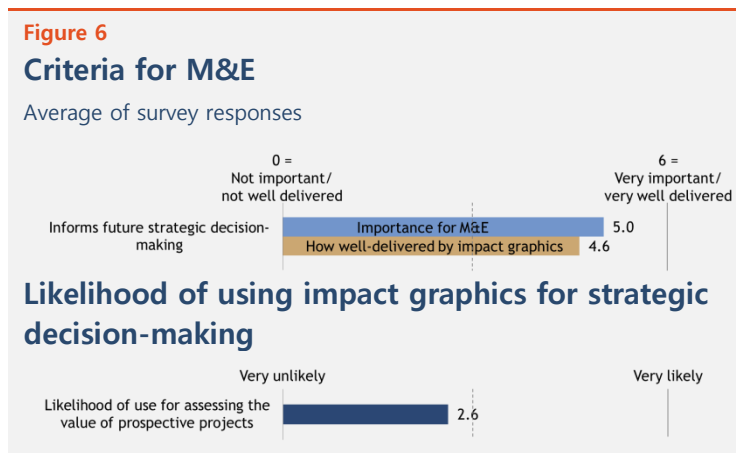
Figure 6

Criteria for M&E

Average of survey responses

0 = Not important/ not well delivered

6 = Very important/ very well delivered

Informs future strategic decision-making

Importance for M&E 5.0

How well-delivered by impact graphics 4.6

Likelihood of using impact graphics for strategic decision-making

Very unlikely

Very likely

Likelihood of use for assessing the value of prospective projects

2.6